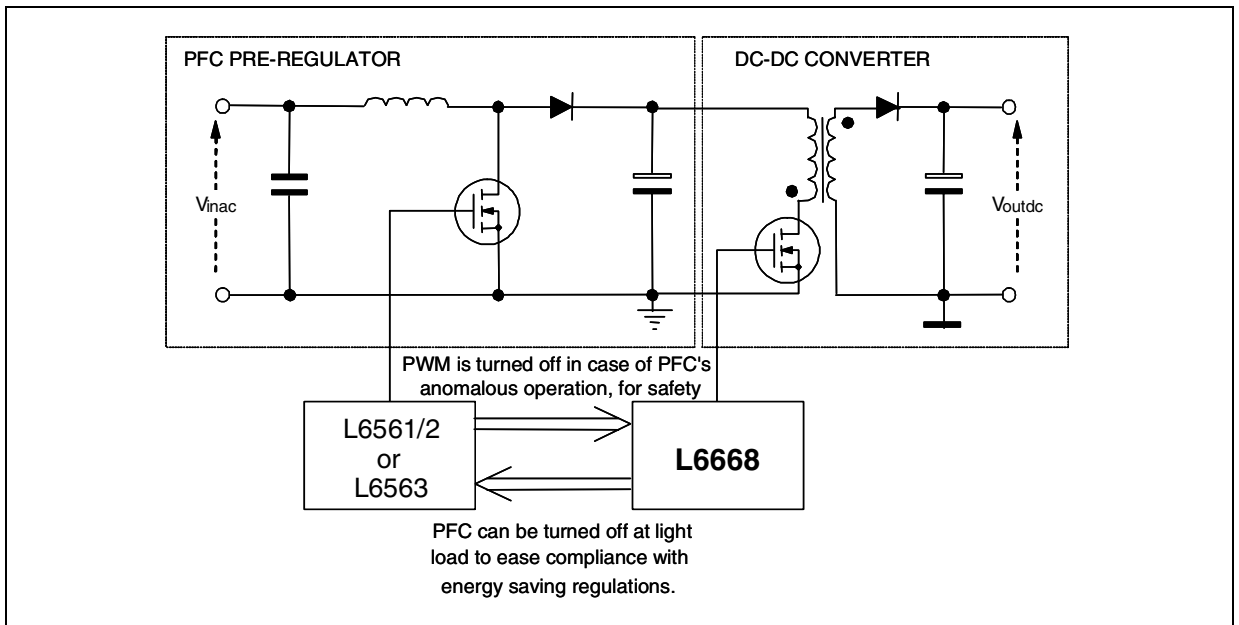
PFC PRE-REGULATOR

DC-DC CONVERTER

$V_{inac}$

$V_{outdc}$

PWM is turned off in case of PFC's anomalous operation, for safety

L6561/2
or
L6563

L6668

PFC can be turned off at light load to ease compliance with energy saving regulations.